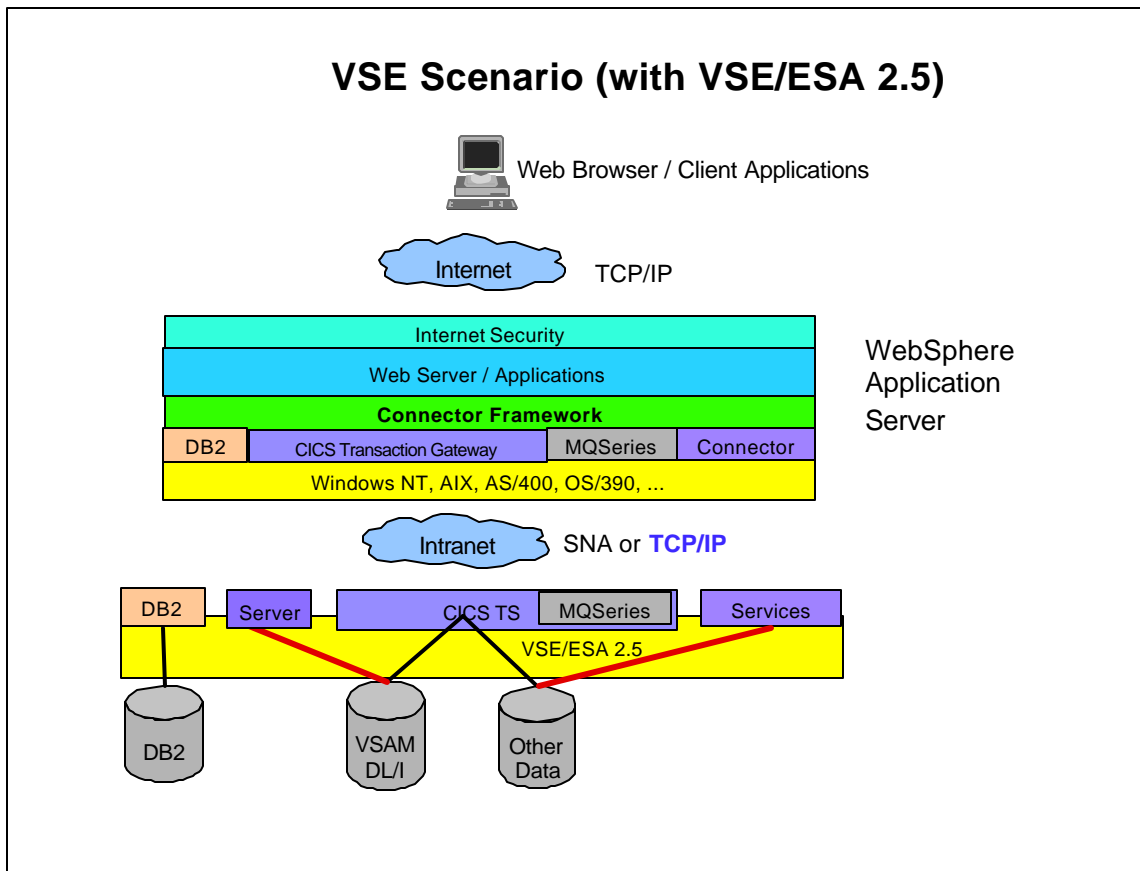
VSE Scenario (with VSE/ESA 2.5)

Web Browser / Client Applications

Internet

TCP/IP

Internet Security

Web Server / Applications

Connector Framework

DB2

CICS Transaction Gateway

MQSeries

Connector

Windows NT, AIX, AS/400, OS/390, ...

WebSphere Application Server

Intranet

SNA or TCP/IP

DB2

Server

CICS TS

MQSeries

Services

VSE/ESA 2.5

DB2

VSAM DL/I

Other Data